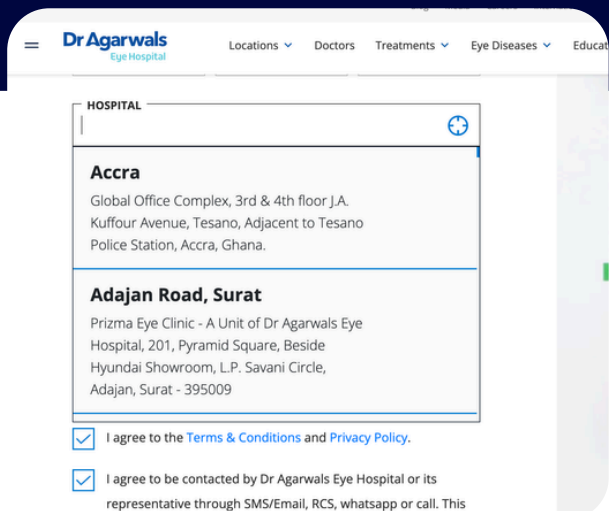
Dr Agarwals
Eye Hospital

Locations Doctors Treatments Eye Diseases Educat

HOSPITAL

Accra

Global Office Complex, 3rd & 4th floor J.A. Kuffour Avenue, Tesano, Adjacent to Tesano Police Station, Accra, Ghana.

Adajan Road, Surat

Prizma Eye Clinic - A Unit of Dr Agarwals Eye Hospital, 201, Pyramid Square, Beside Hyundai Showroom, L.P. Savani Circle, Adajan, Surat - 395009

I agree to the Terms & Conditions and Privacy Policy.

I agree to be contacted by Dr Agarwals Eye Hospital or its representative through SMS/Email, RCS, whatsapp or call. This